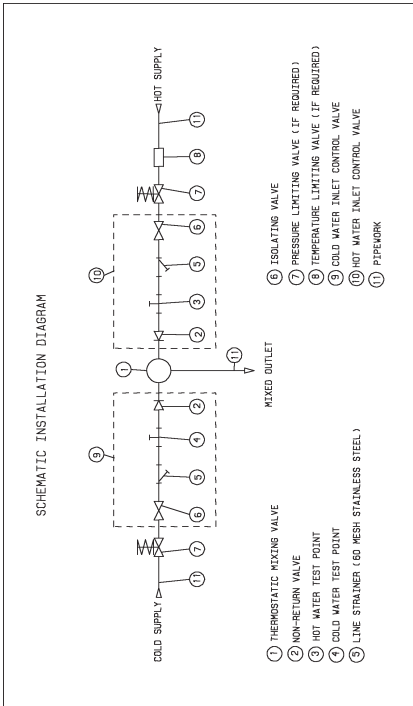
SCHEMATIC INSTALLATION DIAGRAM

HOT SUPPLY

11

8

7

6

5

3

2

10

1

MIXED OUTLET

11

2

4

5

6

9

7

11

COLD SUPPLY

1 THERMOSTATIC MIXING VALVE
2 NON-RETURN VALVE
3 HOT WATER TEST POINT
4 COLD WATER TEST POINT
5 LINE STRAINER (60 MESH STAINLESS STEEL)
6 ISOLATING VALVE
7 PRESSURE LIMITING VALVE (IF REQUIRED)
8 TEMPERATURE LIMITING VALVE (IF REQUIRED)
9 COLD WATER INLET CONTROL VALVE
10 HOT WATER INLET CONTROL VALVE
11 PIPEWORK